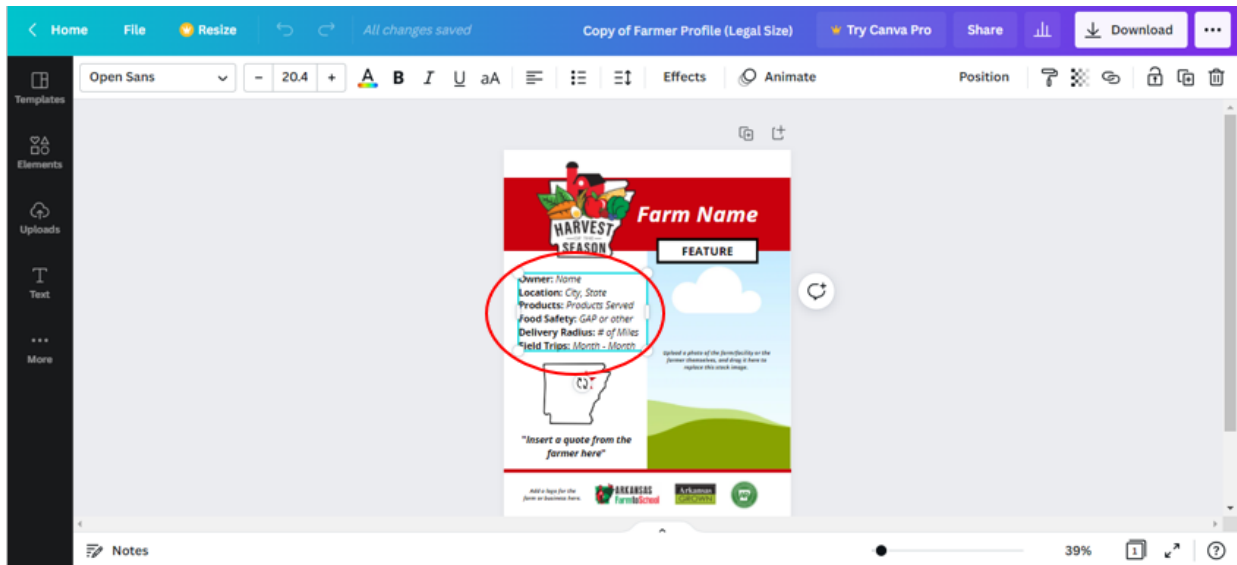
Home File Resize All changes saved Copy of Farmer Profile (Legal Size) Try Canva Pro Share Download

Open Sans 20.4 B I U aA Effects Animate Position

Templates
Elements
Uploads
Text
More

HARVEST SEASON

Farm Name

FEATURE

Owner: Name
Location: City, State
Products: Products Served
Food Safety: GAP or other
Delivery Radius: # of Miles
Field Trips: Month - Month

Upload a photo of the farm/facility or the farmer themselves, and drag it here to replace this stock image.

"Insert a quote from the farmer here"

Add a logo for the farm or business here.

ARKANSAS Farm to School

Arkansas GROWN

Notes

39%

1